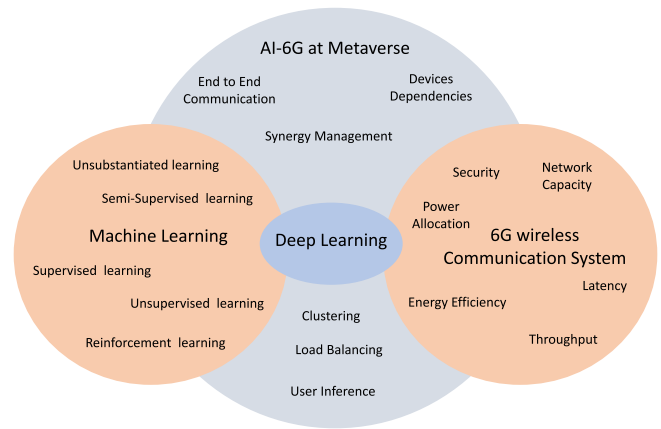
AI-6G at Metaverse

End to End Communication

Devices Dependencies

Synergy Management

Unsubstantiated learning

Semi-Supervised learning

Machine Learning

Supervised learning

Unsupervised learning

Reinforcement learning

Deep Learning

Security

Network Capacity

Power Allocation

6G wireless Communication System

Latency

Energy Efficiency

Throughput

Clustering

Load Balancing

User Inference